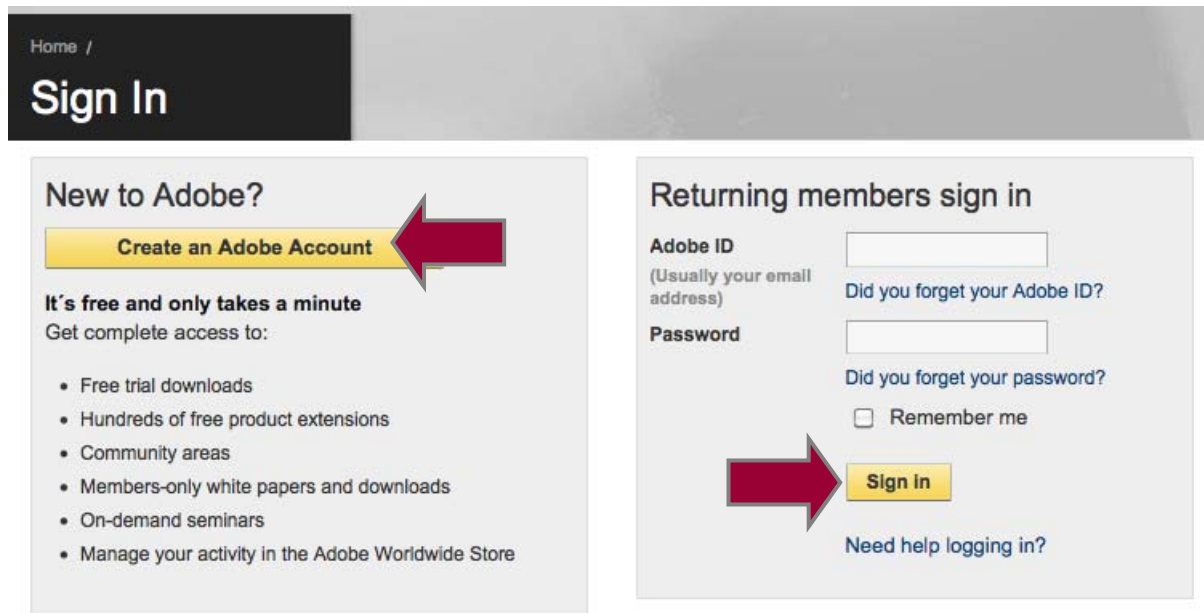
Home /

Sign In

New to Adobe?

Create an Adobe Account

It´s free and only takes a minute
Get complete access to:

- Free trial downloads
- Hundreds of free product extensions
- Community areas
- Members-only white papers and downloads
- On-demand seminars
- Manage your activity in the Adobe Worldwide Store

Returning members sign in

Adobe ID
(Usually your email address)

Did you forget your Adobe ID?

Password

Did you forget your password?

Remember me

Sign In

Need help logging in?